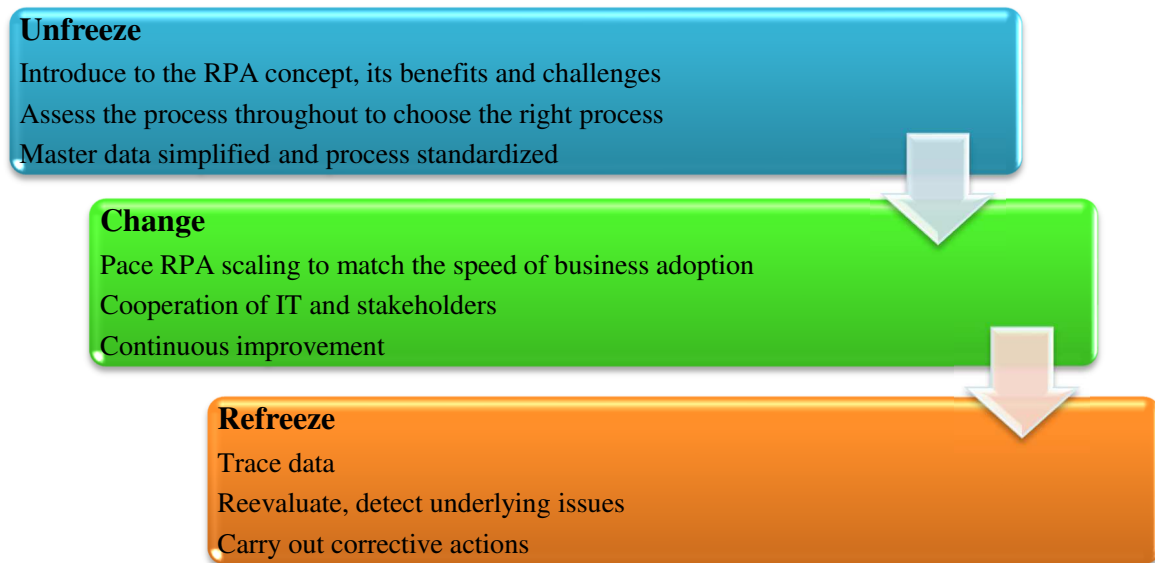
Unfreeze
Introduce to the RPA concept, its benefits and challenges
Assess the process throughout to choose the right process
Master data simplified and process standardized

Change
Pace RPA scaling to match the speed of business adoption
Cooperation of IT and stakeholders
Continuous improvement

Refreeze
Trace data
Reevaluate, detect underlying issues
Carry out corrective actions